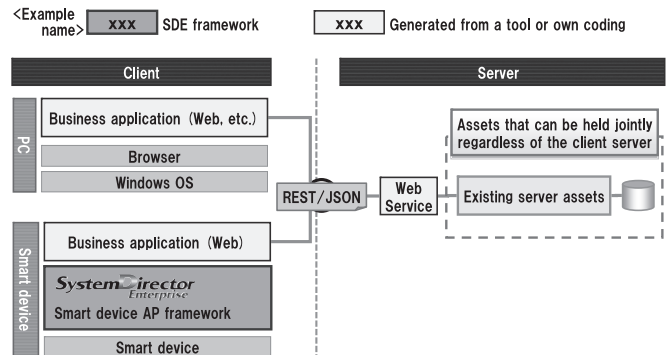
<Example name> xxx SDE framework

xxx Generated from a tool or own coding

Client

Server

PC

Business application (Web, etc.)

Browser

Windows OS

REST/JSON

Web Service

Assets that can be held jointly regardless of the client server

Existing server assets

Smart device

Business application (Web)

SystemDirector Enterprise

Smart device AP framework

Smart device